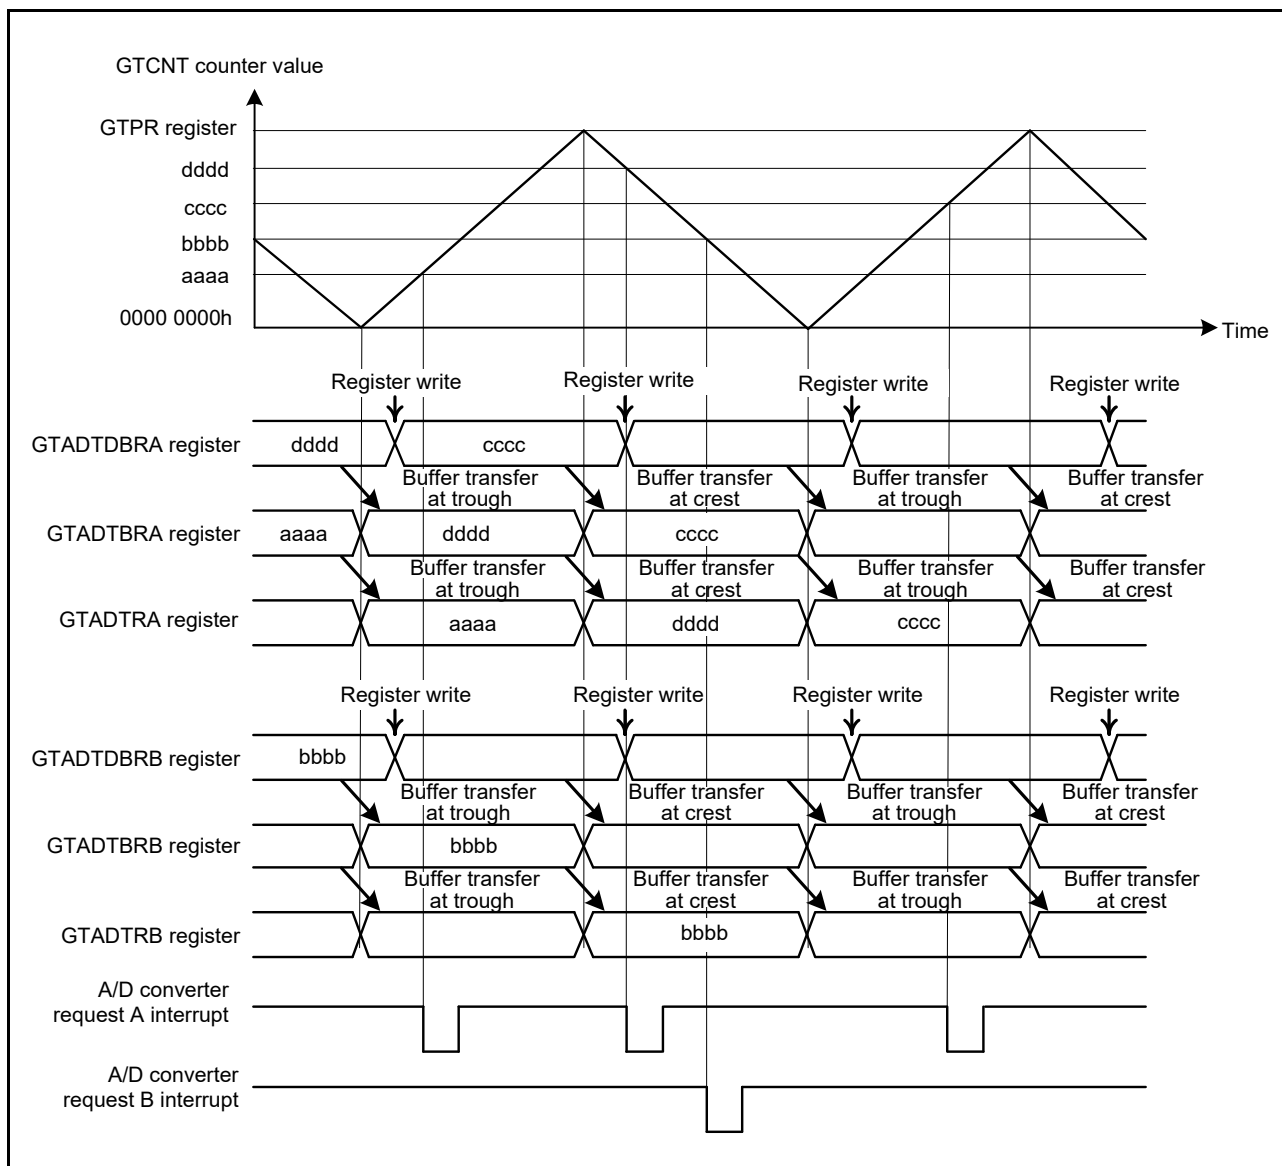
GTCNT counter value

GTPR register
dddd
cccc
bbbb
aaaa
0000 0000h

Time

Register write
Register write
Register write
Register write

GTADTDBRA register
dddd
cccc

Buffer transfer at trough
Buffer transfer at crest
Buffer transfer at trough
Buffer transfer at crest

GTADTBRA register
aaaa
dddd
cccc

Buffer transfer at trough
Buffer transfer at crest
Buffer transfer at trough
Buffer transfer at crest

GTADTRA register
aaaa
dddd
cccc

Register write
Register write
Register write
Register write

GTADTDBRB register
bbbb

Buffer transfer at trough
Buffer transfer at crest
Buffer transfer at trough
Buffer transfer at crest

GTADTBRB register
bbbb

Buffer transfer at trough
Buffer transfer at crest
Buffer transfer at trough
Buffer transfer at crest

GTADTRB register
bbbb

A/D converter request A interrupt

A/D converter request B interrupt